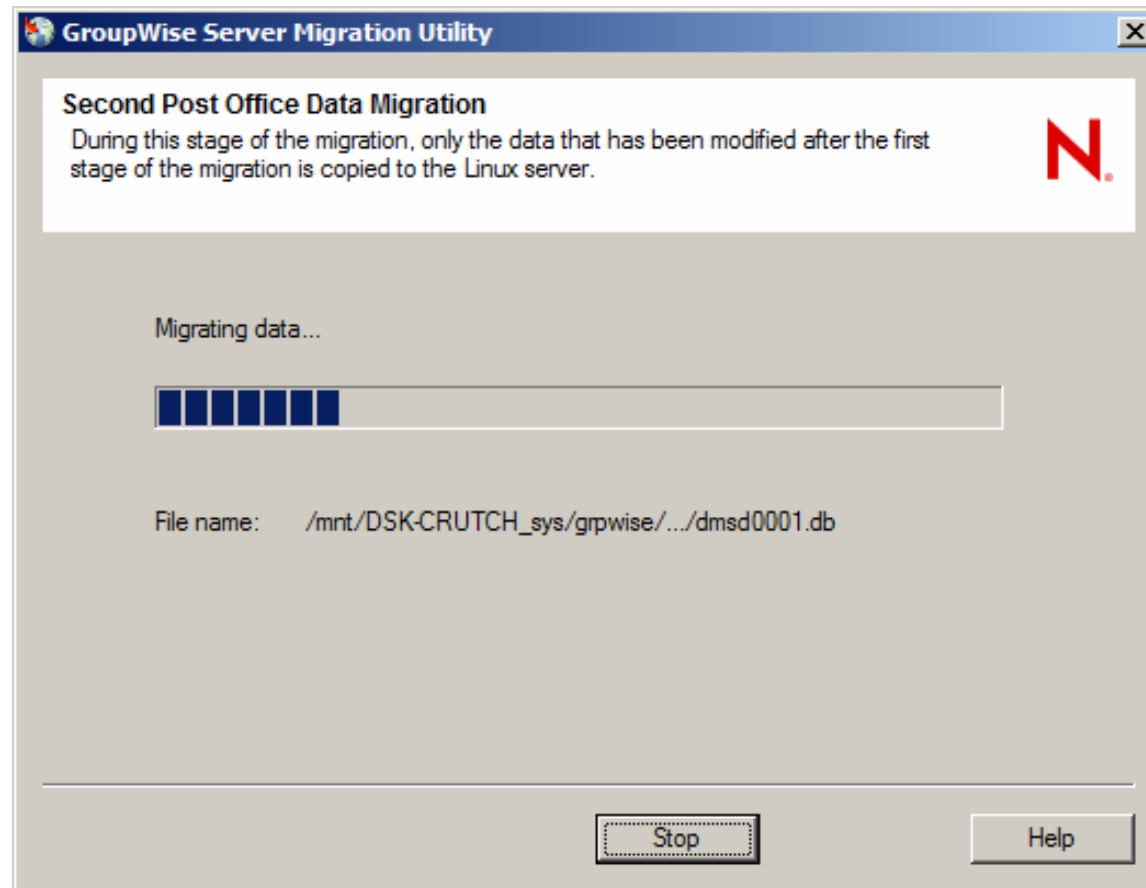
GroupWise Server Migration Utility

Second Post Office Data Migration

During this stage of the migration, only the data that has been modified after the first stage of the migration is copied to the Linux server.

N.

Migrating data...

File name: /mnt/DSK-CRUTCH_sys/grpwise/.../dmsd0001.db

Stop

Help